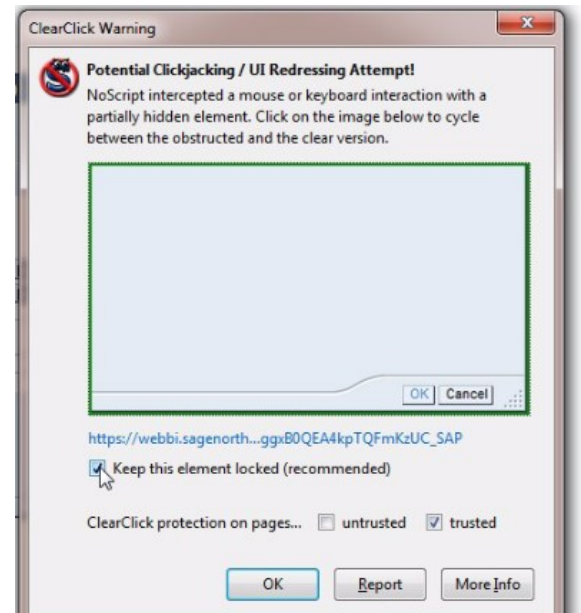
ClearClick Warning

Potential Clickjacking / UI Redressing Attempt!

NoScript intercepted a mouse or keyboard interaction with a partially hidden element. Click on the image below to cycle between the obstructed and the clear version.

OK Cancel

https://webbi.sagenorth...ggxB0QEA4kpTQFmKzUC_SAP

Keep this element locked (recommended)

ClearClick protection on pages... untrusted trusted

OK Report More Info